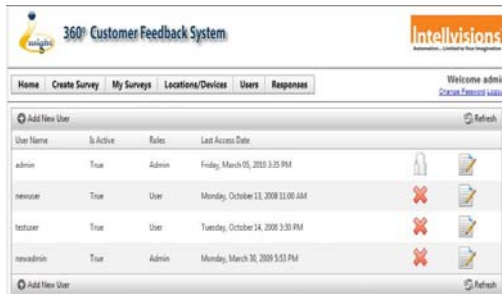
insight

360° Customer Feedback System

Intellvisions
Automation... Limited to Your Imagination

Home | Create Survey | My Surveys | Locations/Devices | Users | Responses

Welcome admi
Change Password Logou

Add New User

Refresh

| User Name | Is Active | Roles | Last Access Date |
|---|---|---|---|
| admin | True | Admin | Friday, March 05, 2010 3:35 PM |
| newuser | True | User | Monday, October 13, 2008 11:00 AM |
| testuser | True | User | Tuesday, October 14, 2008 3:30 PM |
| newadmin | True | Admin | Monday, March 30, 2009 5:53 PM |

Add New User

Refresh